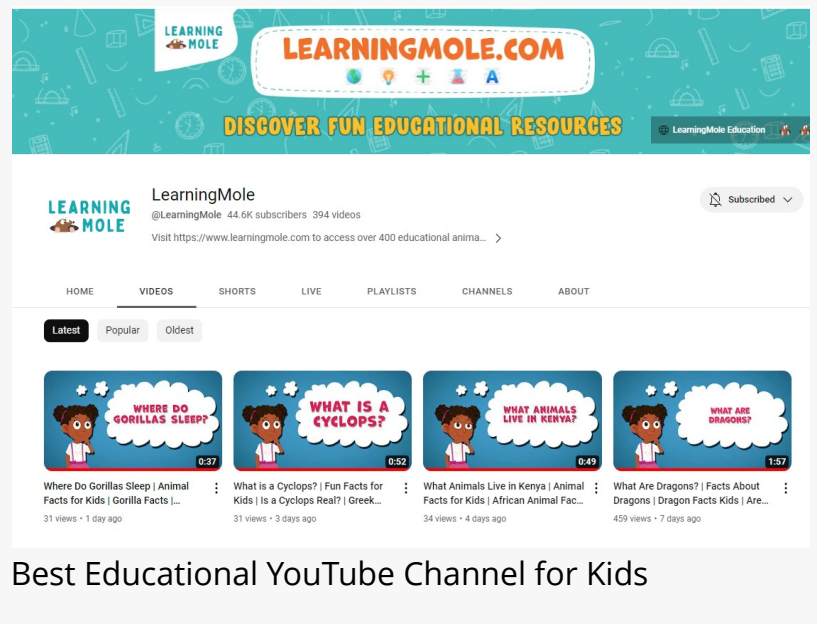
LEARNING MOLE

LEARNINGMOLE.COM

DISCOVER FUN EDUCATIONAL RESOURCES

LearningMole Education

LEARNING MOLE

LearningMole

@LearningMole 44.6K subscribers 394 videos

Visit https://www.learningmole.com to access over 400 educational anima...

Subscribed

HOME VIDEOS SHORTS LIVE PLAYLISTS CHANNELS ABOUT

Latest Popular Oldest

WHERE DO GORILLAS SLEEP?

0:37

Where Do Gorillas Sleep | Animal Facts for Kids | Gorilla Facts |...

31 views • 1 day ago

WHAT IS A CYCLOPS?

0:52

What is a Cyclops? | Fun Facts for Kids | Is a Cyclops Real? | Greek...

31 views • 3 days ago

WHAT ANIMALS LIVE IN KENYA?

0:49

What Animals Live in Kenya | Animal Facts for Kids | African Animal Fac...

34 views • 4 days ago

WHAT ARE DRAGONS?

1:57

What Are Dragons? | Facts About Dragons | Dragon Facts Kids | Are...

459 views • 7 days ago

Best Educational YouTube Channel for Kids